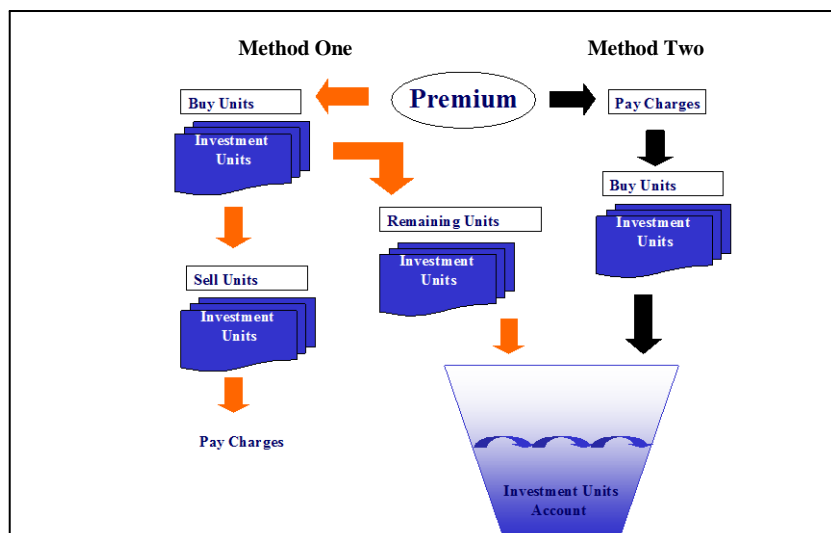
Method One

Method Two

Premium

Buy Units

Investment Units

Pay Charges

Buy Units

Investment Units

Remaining Units

Investment Units

Sell Units

Investment Units

Pay Charges

Investment Units Account